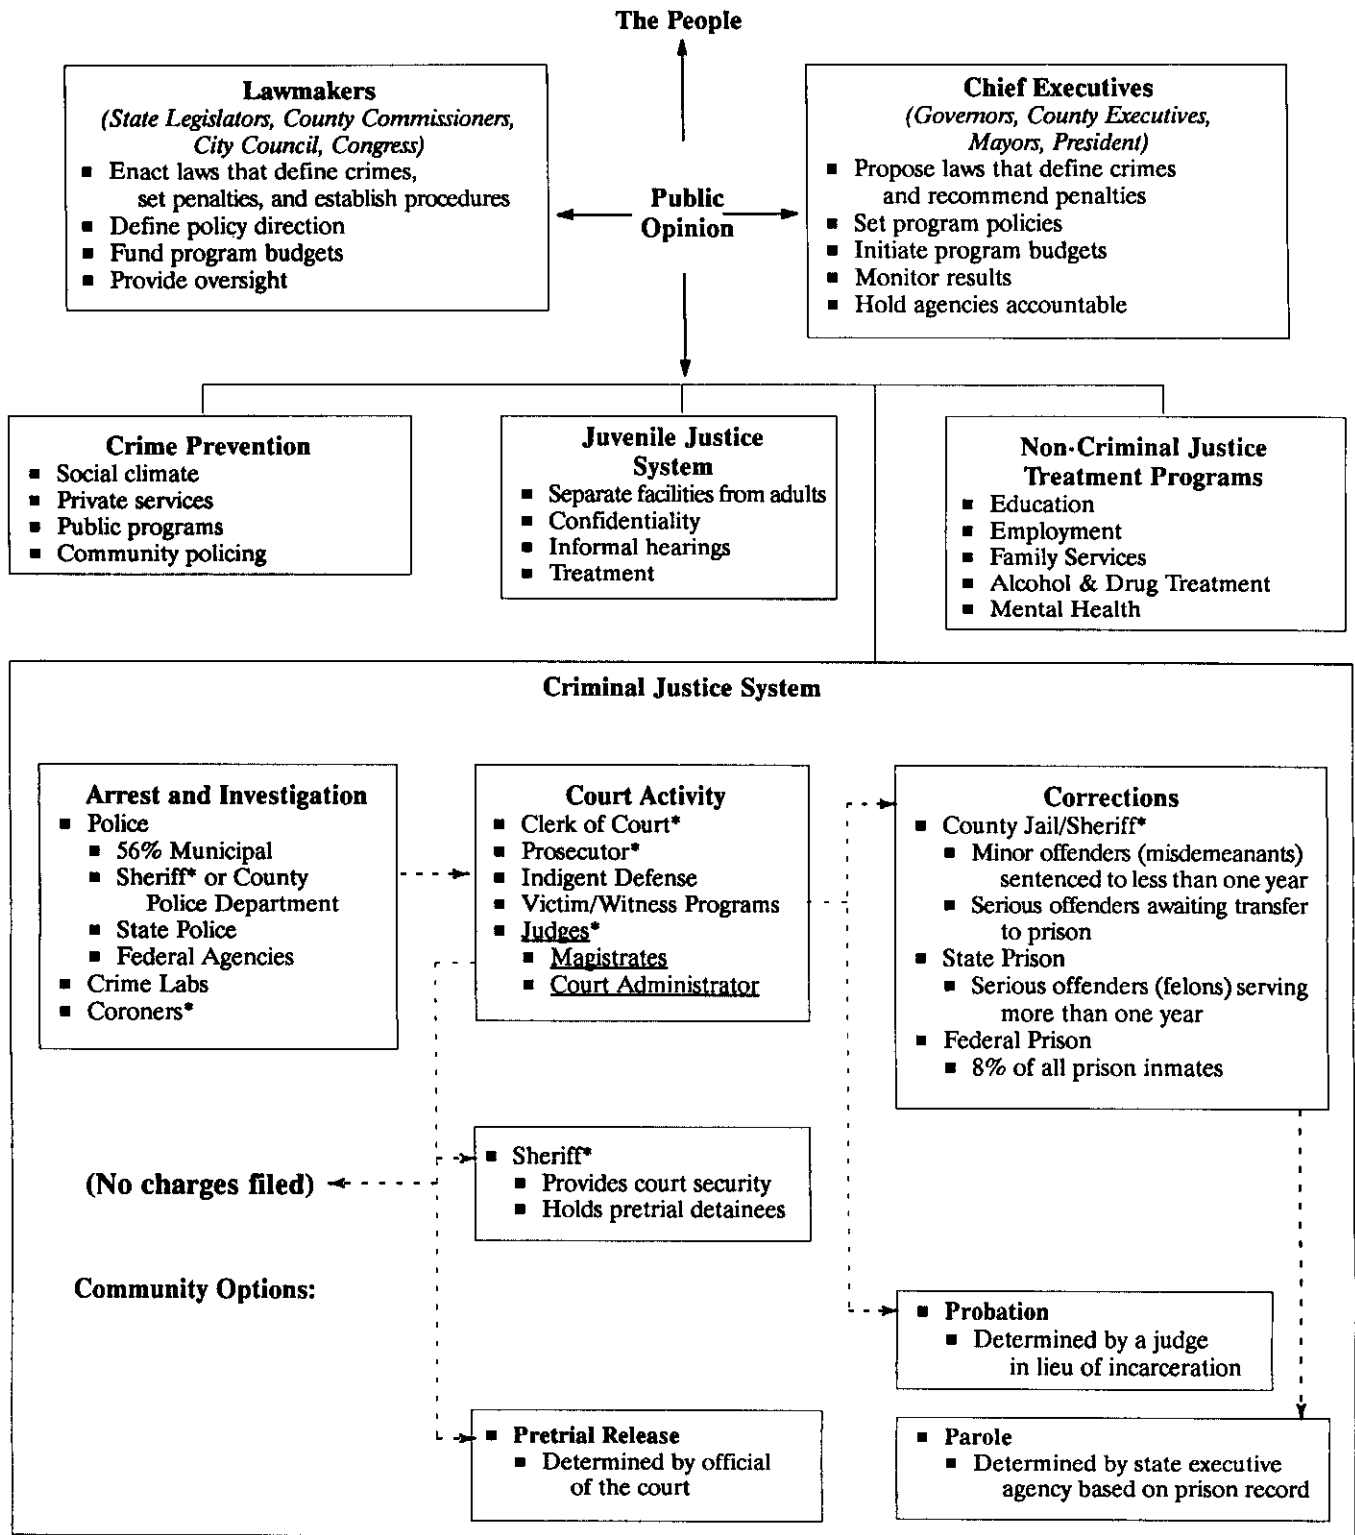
The People

Lawmakers
(State Legislators, County Commissioners, City Council, Congress)
■ Enact laws that define crimes, set penalties, and establish procedures
■ Define policy direction
■ Fund program budgets
■ Provide oversight

Public Opinion

Chief Executives
(Governors, County Executives, Mayors, President)
■ Propose laws that define crimes and recommend penalties
■ Set program policies
■ Initiate program budgets
■ Monitor results
■ Hold agencies accountable

Crime Prevention
■ Social climate
■ Private services
■ Public programs
■ Community policing

Juvenile Justice System
■ Separate facilities from adults
■ Confidentiality
■ Informal hearings
■ Treatment

Non-Criminal Justice Treatment Programs
■ Education
■ Employment
■ Family Services
■ Alcohol & Drug Treatment
■ Mental Health

Criminal Justice System

Arrest and Investigation
■ Police
■ 56% Municipal
■ Sheriff* or County Police Department
■ State Police
■ Federal Agencies
■ Crime Labs
■ Coroners*

Court Activity
■ Clerk of Court*
■ Prosecutor*
■ Indigent Defense
■ Victim/Witness Programs
■ Judges*
■ Magistrates
■ Court Administrator

Corrections
■ County Jail/Sheriff*
■ Minor offenders (misdemeanants) sentenced to less than one year
■ Serious offenders awaiting transfer to prison
■ State Prison
■ Serious offenders (felons) serving more than one year
■ Federal Prison
■ 8% of all prison inmates

(No charges filed)

■ Sheriff*
■ Provides court security
■ Holds pretrial detainees

Community Options:

■ Probation
■ Determined by a judge in lieu of incarceration

■ Pretrial Release
■ Determined by official of the court

■ Parole
■ Determined by state executive agency based on prison record